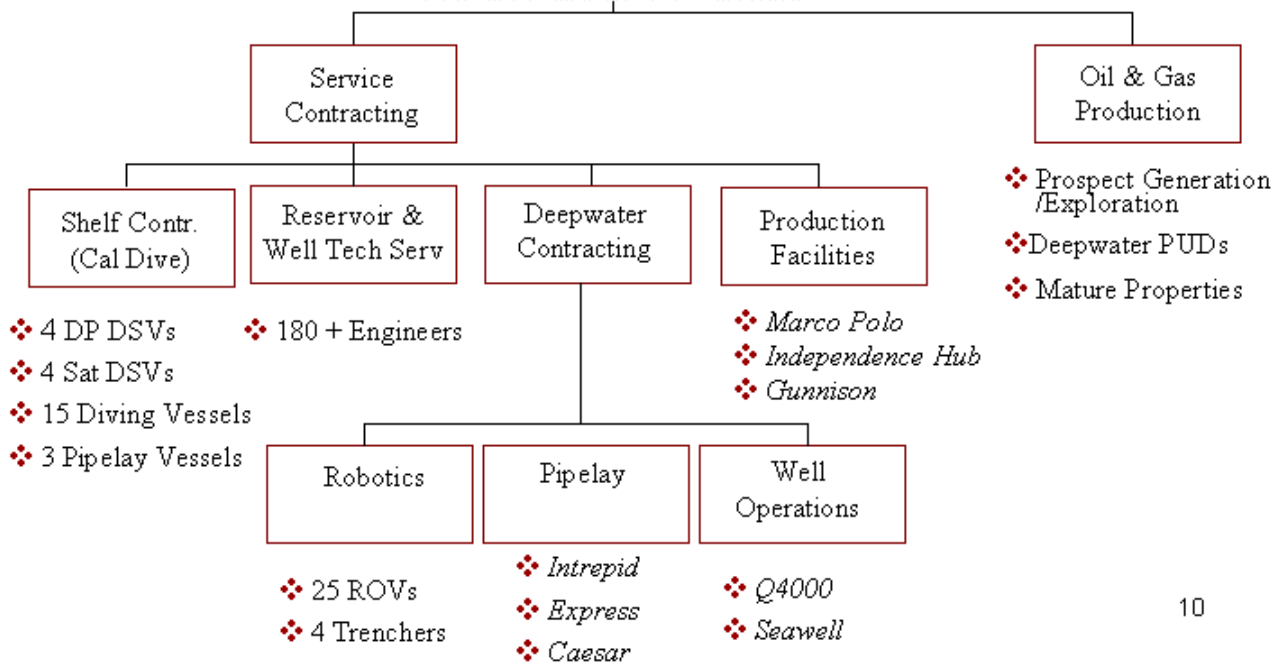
Service Contracting

Oil & Gas Production

Prospect Generation /Exploration
Deepwater PUDs
Mature Properties

Shelf Contr. (Cal Dive)

4 DP DSVs
4 Sat DSVs
15 Diving Vessels
3 Pipelay Vessels

Reservoir & Well Tech Serv

180 + Engineers

Deepwater Contracting

Production Facilities

*Marco Polo*
*Independence Hub*
*Gunnison*

Robotics

25 ROVs
4 Trenchers

Pipelay

*Intrepid*
*Express*
*Caesar*

Well Operations

*Q4000*
*Seawell*

10